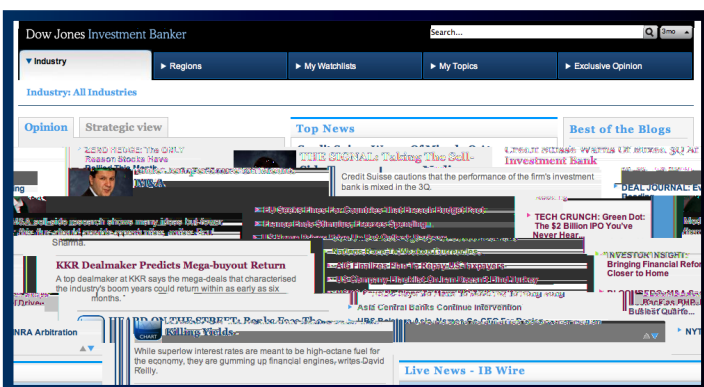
Dow Jones Investment Banker

Search...

3mo

Industry

Regions

My Watchlists

My Topics

Exclusive Opinion

Industry: All Industries

Opinion

Strategic view

Top News

Best of the Blogs

ZERO HEDGE: The ONLY Reason Stocks Have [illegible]

THE SIGNAL: Taking The Self-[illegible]

Credit Suisse cautions that the performance of the firm's investment bank is mixed in the 3Q.

Investment Bank

DEAL JOURNAL: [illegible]

TECH CRUNCH: Green Dot: The \$2 Billion IPO You've Never Hear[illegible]

Sharma.

KKR Dealmaker Predicts Mega-buyout Return

A top dealmaker at KKR says the mega-deals that characterised the industry's boom years could return within as early as six months.

INVESTOR INSIGHT: Bringing Financial Reform Closer to Home

Ask Central Banks Continue Intervention

NRA Arbitration

HEARD ON THE STREET: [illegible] Killing Yields

CHART

While superlow interest rates are meant to be high-octane fuel for the economy, they are gumming up financial engines, writes David Reilly.

Live News - IB Wire

NYT